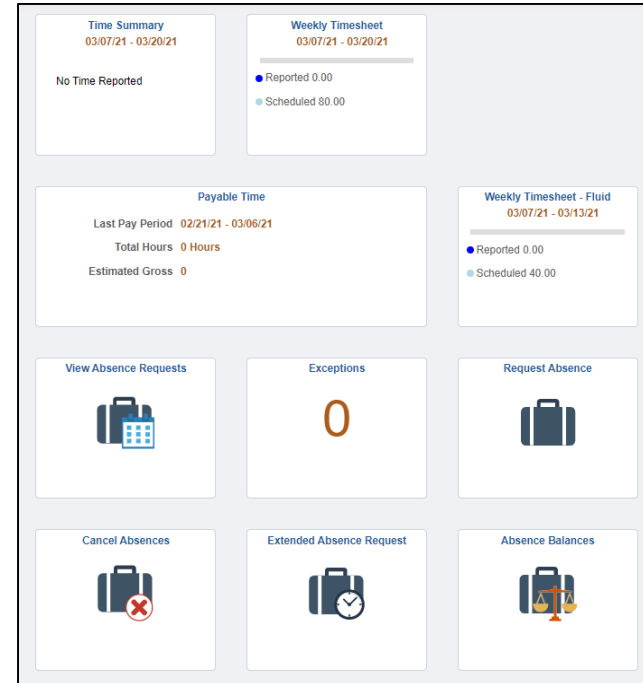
Time Summary
03/07/21 - 03/20/21

No Time Reported

Weekly Timesheet
03/07/21 - 03/20/21

Reported 0.00

Scheduled 80.00

Payable Time

Last Pay Period 02/21/21 - 03/06/21

Total Hours 0 Hours

Estimated Gross 0

Weekly Timesheet - Fluid
03/07/21 - 03/13/21

Reported 0.00

Scheduled 40.00

View Absence Requests

Exceptions

0

Request Absence

Cancel Absences

Extended Absence Request

Absence Balances